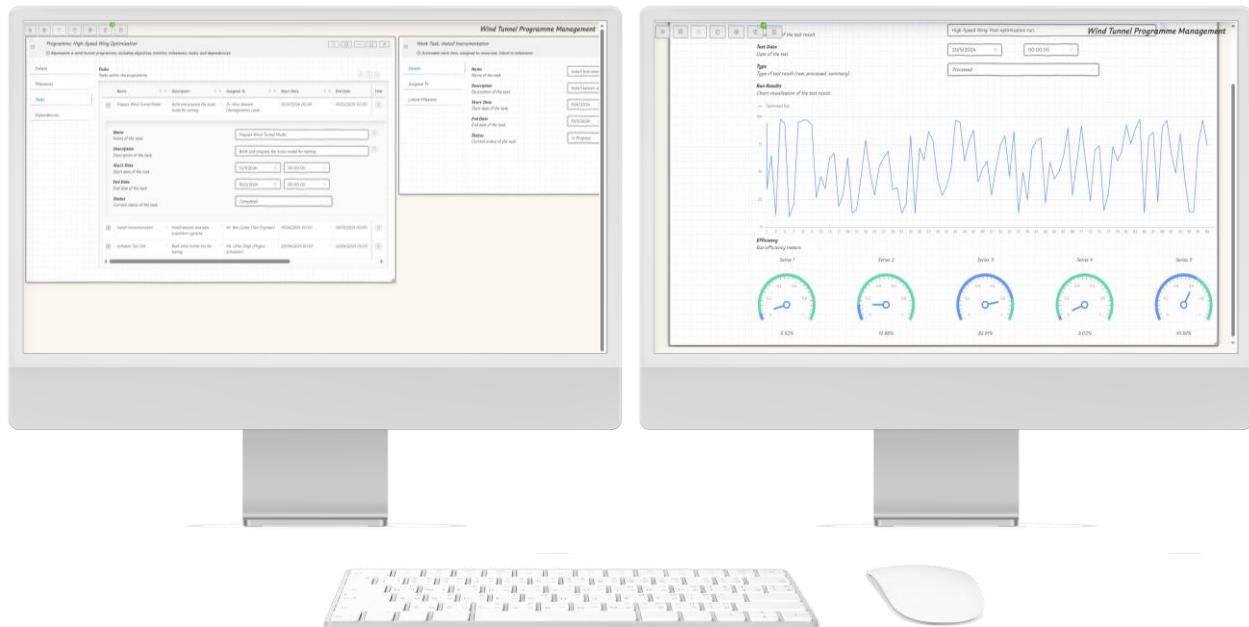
Wind Tunnel Programme Management

Programme: High-Speed Wing Optimisation
Represents a wind tunnel programme, including objectives, timeline, milestones, tasks, and dependencies

Details
Milestones
Tasks
Dependencies

Tasks
Tasks within the programme.

| Name | Description | Assigned To | Start Date | End Date |
|---|---|---|---|---|
| Prepare Wind Tunnel Model | Build and prepare the scale model for testing. | Dr. Alex Hansen (Aerodynamics Lead) | 02/03/2024 00:00 | 09/03/2024 00:00 |

Name
Name of the task.
Prepare Wind Tunnel Model

Description
Description of the task.
Build and prepare the scale model for testing.

Start Date
Start date of the task.
1/3/2024
00:00:00

End Date
End date of the task.
9/3/2024
00:00:00

Status
Current status of the task.
Completed

| Install Instrumentation | Install sensors and data acquisition systems. | Mr. Ben Carter (Test Engineer) | 10/04/2024 00:00 | 10/05/2024 00:00 |
|---|---|---|---|---|
| Schedule Test Slot | Book wind tunnel time for testing. | Ms. Chloe Singh (Project Scheduler) | 20/04/2024 00:00 | 22/04/2024 00:00 |

Work Task: Install Instrumentation
Actionable work item, assigned to resources, linked to milestones.

Details
Assigned To
Linked Milestone

Name
Name of the task.
Install Instrumen

Description
Description of the task.
Install sensors a

Start Date
Start date of the task.
10/4/2024

End Date
End date of the task.
10/5/2024

Status
Current status of the task.
In Progress

Wind Tunnel Programme Management

of the test result.
High-Speed Wing: Post-optimisation run

Test Date
Date of the test.
23/5/2024
00:00:00

Type
Type of test result (raw, processed, summary).
Processed

Run Results
Chart visualisation of the test result.

Optimised Run

Efficiency
Run efficiency meters.

Series 1
Series 2
Series 3
Series 4
Series 5

5.52%
15.88%
82.91%
3.02%
91.50%